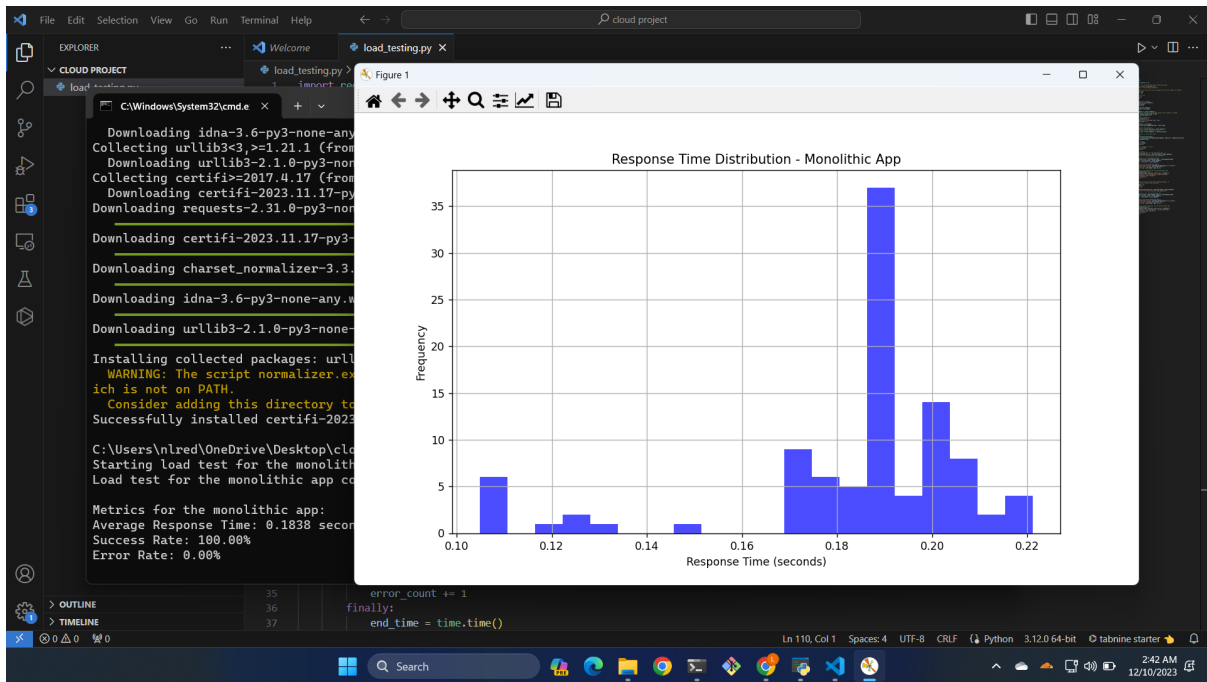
File Edit Selection View Go Run Terminal Help

cloud project

EXPLORER ...

CLOUD PROJECT

load_testing.py

Welcome

load_testing.py ×

load_testing.py >

1 import re

C:\Windows\System32\cmd.e × + ⌄

Downloading idna-3.6-py3-none-any
Collecting urllib3<3,>=1.21.1 (from
Downloading urllib3-2.1.0-py3-non
Collecting certifi>=2017.4.17 (from
Downloading certifi-2023.11.17-py
Downloading requests-2.31.0-py3-non

Downloading certifi-2023.11.17-py3-

Downloading charset_normalizer-3.3.

Downloading idna-3.6-py3-none-any.w

Downloading urllib3-2.1.0-py3-none-

Installing collected packages: urll
WARNING: The script normalizer.ex
ich is not on PATH.
Consider adding this directory to
Successfully installed certifi-2023

C:\Users\nlred\OneDrive\Desktop\clo
Starting load test for the monolith
Load test for the monolithic app co

Metrics for the monolithic app:
Average Response Time: 0.1838 secon
Success Rate: 100.00%
Error Rate: 0.00%

Figure 1

Response Time Distribution - Monolithic App

Frequency

35
30
25
20
15
10
5
0

0.10 0.12 0.14 0.16 0.18 0.20 0.22

Response Time (seconds)

35 error_count += 1
36 finally:
37 end_time = time.time()

OUTLINE

TIMELINE

⊗ 0 ⚠ 0 0

Ln 110, Col 1 Spaces: 4 UTF-8 CRLF Python 3.12.0 64-bit tabnine starter

Search

2:42 AM
12/10/2023